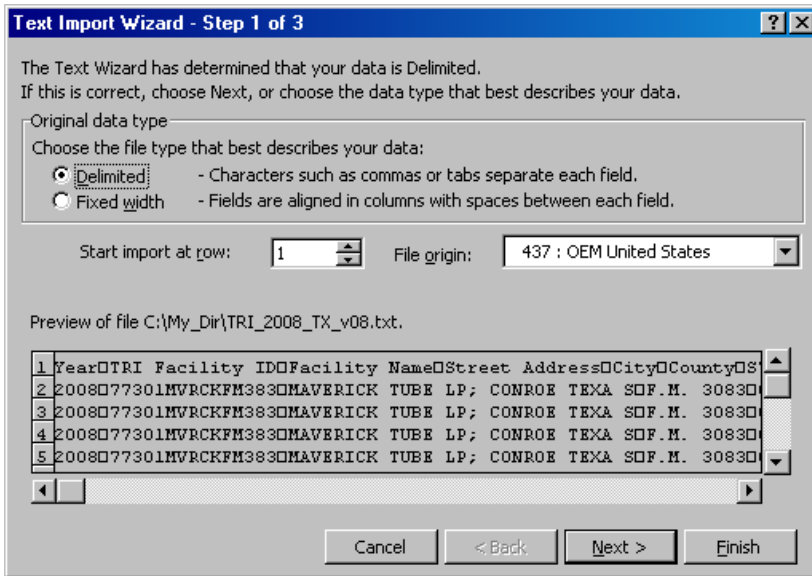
Text Import Wizard - Step 1 of 3

?

The Text Wizard has determined that your data is Delimited.
If this is correct, choose Next, or choose the data type that best describes your data.

Original data type

Choose the file type that best describes your data:

Delimited - Characters such as commas or tabs separate each field.

Fixed width - Fields are aligned in columns with spaces between each field.

Start import at row: 1

File origin: 437 : OEM United States

Preview of file C:\My_Dir\TRI_2008_TX_v08.txt.

1 Year□TRI Facility ID□Facility Name□Street Address□City□County□S
2 2008□77301MVRCKFM383□MAVERICK TUBE LP; CONROE TEXA S□F.M. 3083□
3 2008□77301MVRCKFM383□MAVERICK TUBE LP; CONROE TEXA S□F.M. 3083□
4 2008□77301MVRCKFM383□MAVERICK TUBE LP; CONROE TEXA S□F.M. 3083□
5 2008□77301MVRCKFM383□MAVERICK TUBE LP; CONROE TEXA S□F.M. 3083□

Cancel < Back Next > Finish